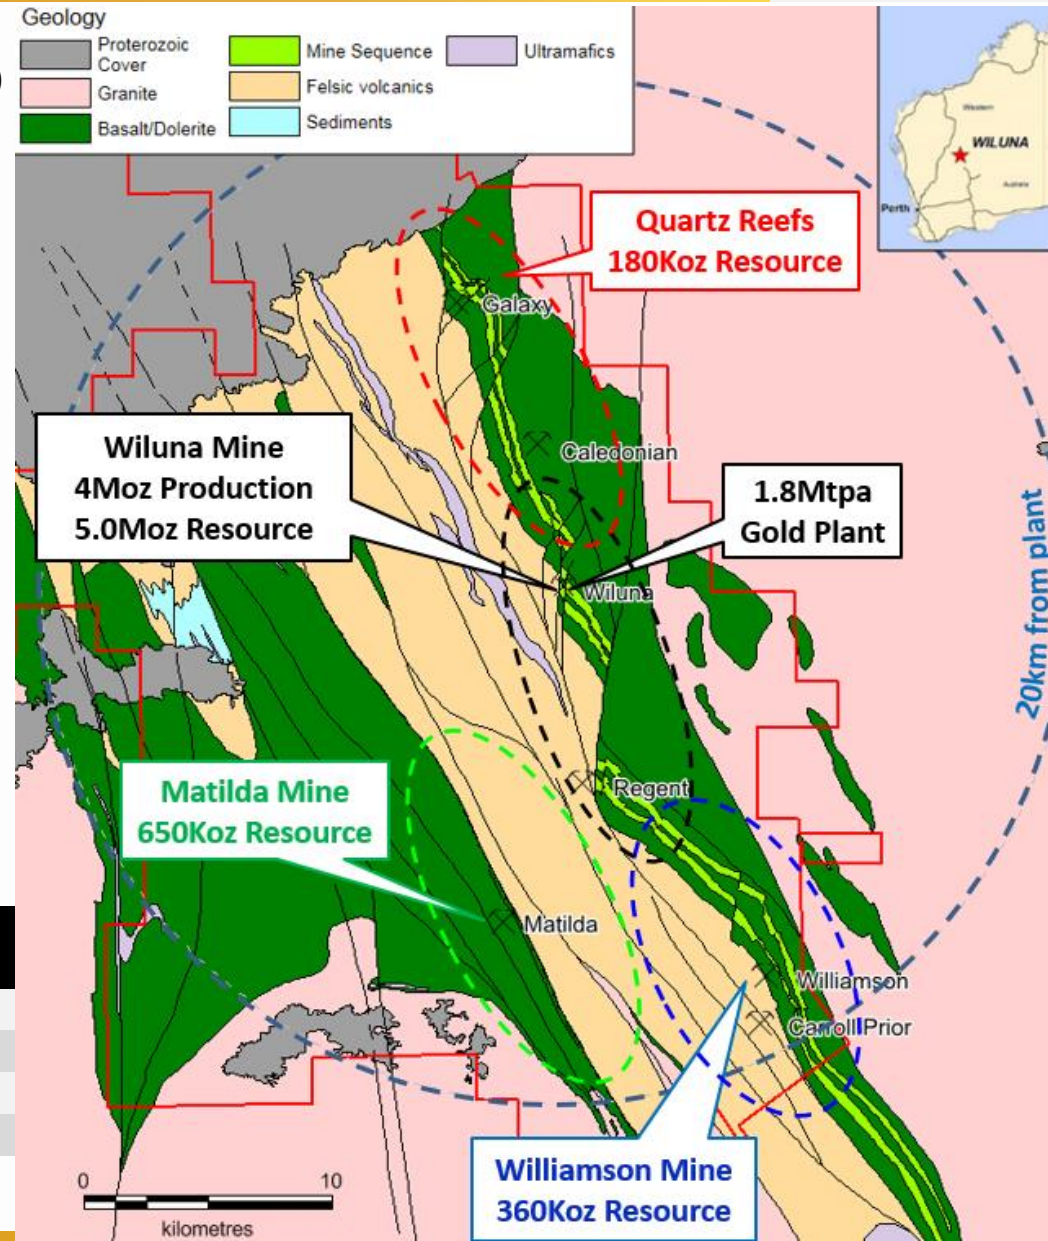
Geology

Proterozoic Cover
Granite
Basalt/Dolerite
Mine Sequence
Felsic volcanics
Sediments
Ultramafics

Western Australia
WILUNA
Perth

Quartz Reefs
180Koz Resource

Galaxy

Wiluna Mine
4Moz Production
5.0Moz Resource

Caledonian

1.8Mtpa
Gold Plant

Wiluna

20km from plant

Regent

Matilda Mine
650Koz Resource

Matilda

Williamson

Carroll Prior

Williamson Mine
360Koz Resource

0 10
kilometres